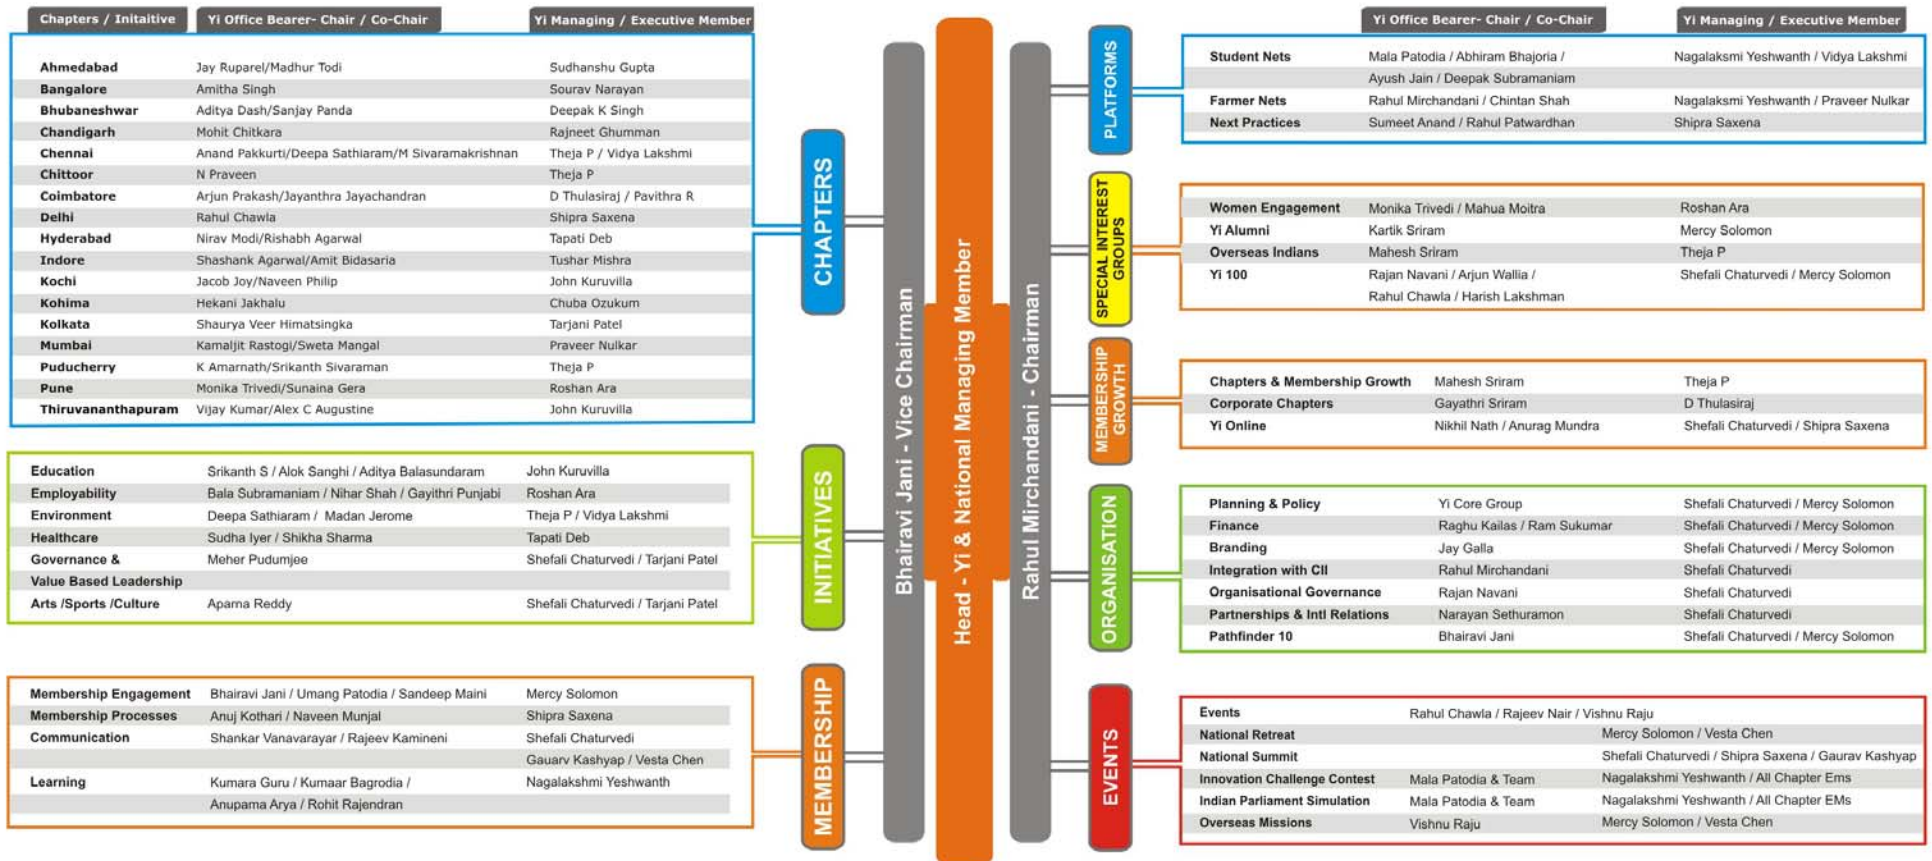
| Chapters / Initaitive | Yi Office Bearer- Chair / Co-Chair | Yi Managing / Executive Member |
|---|---|---|
| Ahmedabad | Jay Ruparel/Madhur Todi | Sudhanshu Gupta |
| Bangalore | Amitha Singh | Sourav Narayan |
| Bhubaneshwar | Aditya Dash/Sanjay Panda | Deepak K Singh |
| Chandigarh | Mohit Chitkara | Rajneet Ghumman |
| Chennai | Anand Pakkurti/Deepa Sathiaram/M Sivaramakrishnan | Theja P / Vidya Lakshmi |
| Chittoor | N Praveen | Theja P |
| Coimbatore | Arjun Prakash/Jayanthra Jayachandran | D Thulasiraj / Pavithra R |
| Delhi | Rahul Chawla | Shipra Saxena |
| Hyderabad | Nirav Modi/Rishabh Agarwal | Tapati Deb |
| Indore | Shashank Agarwal/Amit Bidasaria | Tushar Mishra |
| Kochi | Jacob Joy/Naveen Philip | John Kuruvilla |
| Kohima | Hekani Jakhalu | Chuba Ozukum |
| Kolkata | Shaurya Veer Himatsingka | Tarjani Patel |
| Mumbai | Kamaljit Rastogi/Sweta Mangal | Praveer Nulkar |
| Puducherry | K Amarnath/Srikanth Sivaraman | Theja P |
| Pune | Monika Trivedi/Sunaina Gera | Roshan Ara |
| Thiruvananthapuram | Vijay Kumar/Alex C Augustine | John Kuruvilla |

CHAPTERS

| | | |
|---|---|---|
| Education | Srikanth S / Alok Sanghi / Aditya Balasundaram | John Kuruvilla |
| Employability | Bala Subramaniam / Nihar Shah / Gayithri Punjabi | Roshan Ara |
| Environment | Deepa Sathiaram / Madan Jerome | Theja P / Vidya Lakshmi |
| Healthcare | Sudha Iyer / Shikha Sharma | Tapati Deb |
| Governance & Value Based Leadership | Meher Pudumjee | Shefali Chaturvedi / Tarjani Patel |
| Arts /Sports /Culture | Aparna Reddy | Shefali Chaturvedi / Tarjani Patel |

INITIATIVES

| | | |
|---|---|---|
| Membership Engagement | Bhairavi Jani / Umang Patodia / Sandeep Maini | Mercy Solomon |
| Membership Processes | Anuj Kothari / Naveen Munjal | Shipra Saxena |
| Communication | Shankar Vanavarayar / Rajeev Kamineni | Shefali Chaturvedi |
| | | Gauarv Kashyap / Vesta Chen |
| Learning | Kumara Guru / Kumaar Bagrodia / Anupama Arya / Rohit Rajendran | Nagalakshmi Yeshwanth |

MEMBERSHIP

Bhairavi Jani - Vice Chairman

Head - Yi & National Managing Member

Rahul Mirchandani - Chairman

PLATFORMS

| | Yi Office Bearer- Chair / Co-Chair | Yi Managing / Executive Member |
|---|---|---|
| Student Nets | Mala Patodia / Abhiram Bhajoria / Ayush Jain / Deepak Subramaniam | Nagalaksmi Yeshwanth / Vidya Lakshmi |
| Farmer Nets | Rahul Mirchandani / Chintan Shah | Nagalaksmi Yeshwanth / Praveer Nulkar |
| Next Practices | Sumeet Anand / Rahul Patwardhan | Shipra Saxena |

SPECIAL INTEREST GROUPS

| | | |
|---|---|---|
| Women Engagement | Monika Trivedi / Mahua Moitra | Roshan Ara |
| Yi Alumni | Kartik Sriram | Mercy Solomon |
| Overseas Indians | Mahesh Sriram | Theja P |
| Yi 100 | Rajan Navani / Arjun Wallia / Rahul Chawla / Harish Lakshman | Shefali Chaturvedi / Mercy Solomon |

MEMBERSHIP GROWTH

| | | |
|---|---|---|
| Chapters & Membership Growth | Mahesh Sriram | Theja P |
| Corporate Chapters | Gayathri Sriram | D Thulasiraj |
| Yi Online | Nikhil Nath / Anurag Mundra | Shefali Chaturvedi / Shipra Saxena |

ORGANISATION

| | | |
|---|---|---|
| Planning & Policy | Yi Core Group | Shefali Chaturvedi / Mercy Solomon |
| Finance | Raghu Kailas / Ram Sukumar | Shefali Chaturvedi / Mercy Solomon |
| Branding | Jay Galla | Shefali Chaturvedi / Mercy Solomon |
| Integration with CII | Rahul Mirchandani | Shefali Chaturvedi |
| Organisational Governance | Rajan Navani | Shefali Chaturvedi |
| Partnerships & Intl Relations | Narayan Sethuramon | Shefali Chaturvedi |
| Pathfinder 10 | Bhairavi Jani | Shefali Chaturvedi / Mercy Solomon |

EVENTS

| | | |
|---|---|---|
| Events | Rahul Chawla / Rajeev Nair / Vishnu Raju | |
| National Retreat | | Mercy Solomon / Vesta Chen |
| National Summit | | Shefali Chaturvedi / Shipra Saxena / Gaurav Kashyap |
| Innovation Challenge Contest | Mala Patodia & Team | Nagalakshmi Yeshwanth / All Chapter Ems |
| Indian Parliament Simulation | Mala Patodia & Team | Nagalakshmi Yeshwanth / All Chapter EMs |
| Overseas Missions | Vishnu Raju | Mercy Solomon / Vesta Chen |